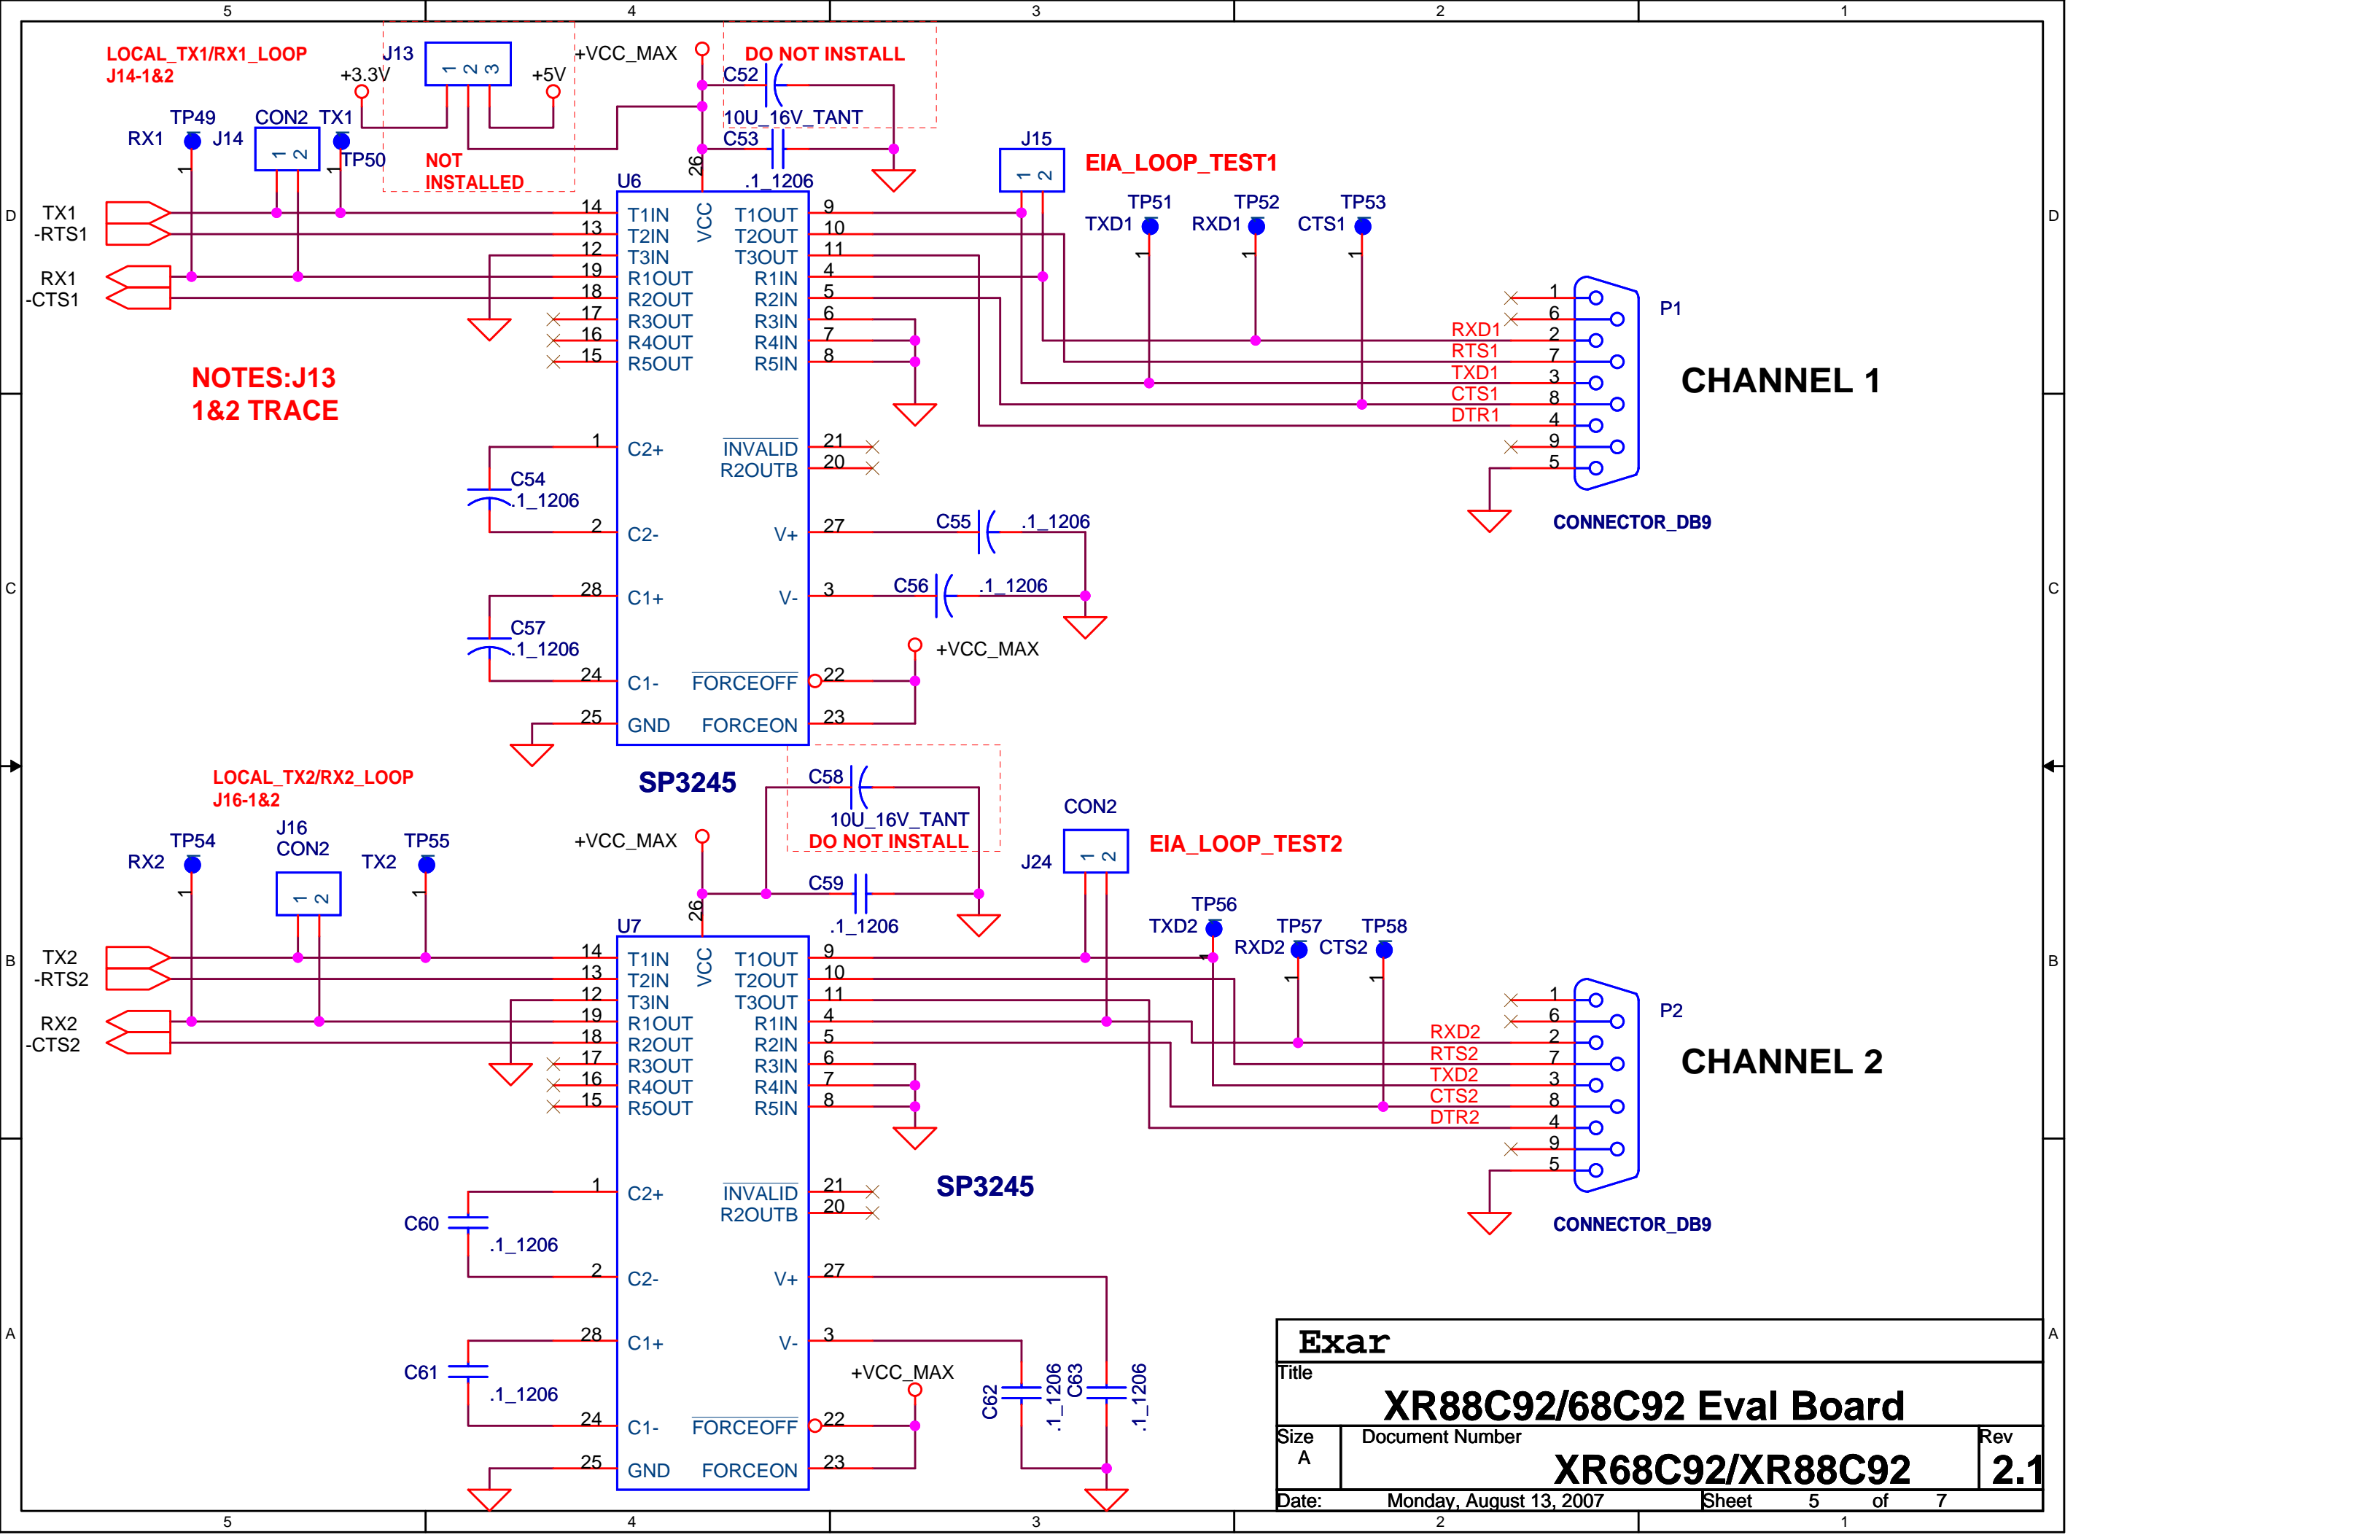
5 4 3 2 1

LOCAL_TX1/RX1_LOOP
J14-1&2

J13
+3.3V 1 2 3 +5V
+VCC_MAX
DO NOT INSTALL
C52
10U_16V_TANT
C53
NOT INSTALLED

TP49 CON2 TX1
RX1 J14 1 2
TP50

U6
26
.1_1206

J15
1 2
EIA_LOOP_TEST1

TP51 TP52 TP53
TXD1 RXD1 CTS1

D

TX1
-RTS1
RX1
-CTS1

14 T1IN
13 T2IN
12 T3IN
19 R1OUT
18 R2OUT
17 R3OUT
16 R4OUT
15 R5OUT

VCC

T1OUT 9
T2OUT 10
T3OUT 11
R1IN 4
R2IN 5
R3IN 6
R4IN 7
R5IN 8

P1
RXD1
RTS1
TXD1
CTS1
DTR1

1
6
2
7
3
8
4
9
5

CHANNEL 1

NOTES:J13
1&2 TRACE

1 C2+
C54
.1_1206
2 C2-

INVALID 21
R2OUTB 20

CONNECTOR_DB9

V+ 27
C55 .1_1206

C

28 C1+
V- 3
C56 .1_1206

C57
.1_1206

+VCC_MAX
24 C1-
FORCEOFF 22
25 GND
FORCEON 23

SP3245

LOCAL_TX2/RX2_LOOP
J16-1&2

C58
10U_16V_TANT
DO NOT INSTALL

CON2

J16
TP54 CON2 TP55
RX2 TX2
1 2

+VCC_MAX

C59
26
.1_1206

J24
1 2
EIA_LOOP_TEST2

TP56
TXD2
TP57 TP58
RXD2 CTS2

U7

B

TX2
-RTS2
RX2
-CTS2

14 T1IN
13 T2IN
12 T3IN
19 R1OUT
18 R2OUT
17 R3OUT
16 R4OUT
15 R5OUT

VCC

T1OUT 9
T2OUT 10
T3OUT 11
R1IN 4
R2IN 5
R3IN 6
R4IN 7
R5IN 8

P2
RXD2
RTS2
TXD2
CTS2
DTR2

1
6
2
7
3
8
4
9
5

CHANNEL 2

SP3245

1 C2+
C60
.1_1206
2 C2-

INVALID 21
R2OUTB 20

CONNECTOR_DB9

V+ 27

A

28 C1+
C61
.1_1206
24 C1-
25 GND

V- 3
+VCC_MAX
FORCEOFF 22
FORCEON 23

C62 .1_1206
C63 .1_1206

Exar
Title
XR88C92/68C92 Eval Board
Size
A
Document Number
XR68C92/XR88C92
Rev
2.1
Date: Monday, August 13, 2007
Sheet 5 of 7

5 4 3 2 1